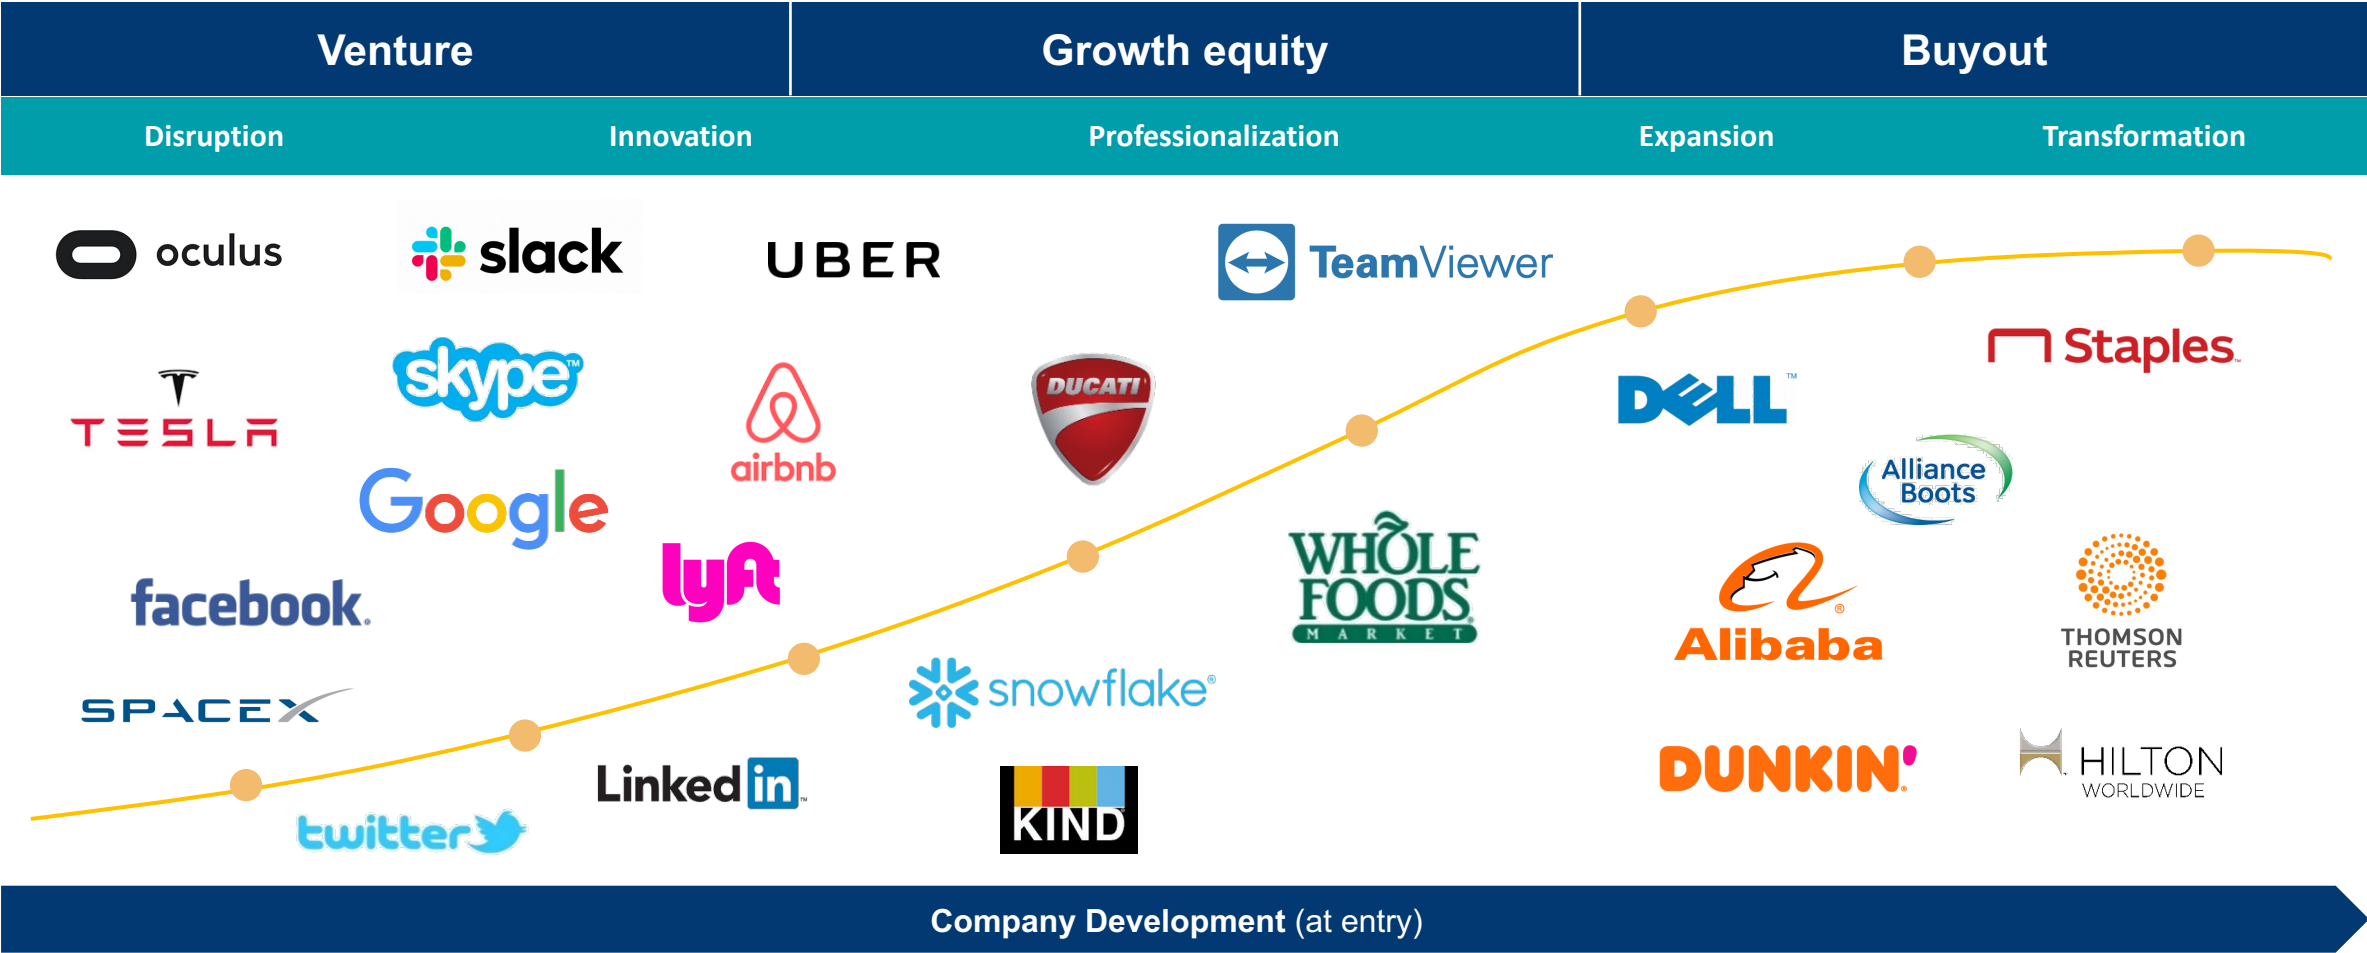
| Venture | Growth equity | Buyout |
|---|---|---|

Disruption Innovation Professionalization Expansion Transformation

oculus
slack
UBER
TeamViewer
TESLA
skype
airbnb
DUCATI
Staples
DELL
Alliance Boots
Google
lyft
WHOLE FOODS MARKET
facebook
Alibaba
THOMSON REUTERS
snowflake
SPACEX
Linkedin
DUNKIN'
HILTON WORLDWIDE
KIND
twitter

**Company Development** (at entry)